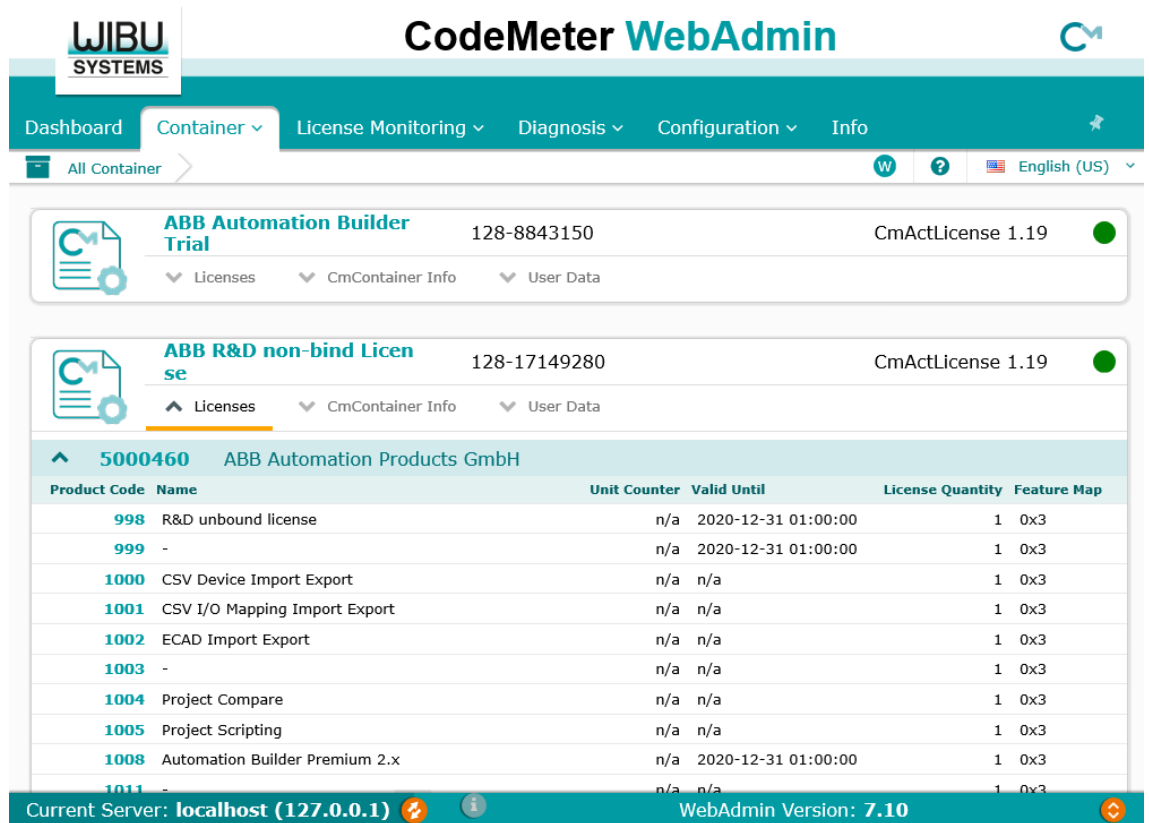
WIBU SYSTEMS

CodeMeter WebAdmin

Dashboard Container License Monitoring Diagnosis Configuration Info

All Container

English (US)

ABB Automation Builder Trial 128-8843150 CmActLicense 1.19

Licenses CmContainer Info User Data

ABB R&D non-bind License 128-17149280 CmActLicense 1.19

Licenses CmContainer Info User Data

5000460 ABB Automation Products GmbH

| Product Code | Name | Unit Counter | Valid Until | License Quantity | Feature Map |
|---|---|---|---|---|---|
| 998 | R&D unbound license | n/a | 2020-12-31 01:00:00 | 1 | 0x3 |
| 999 | - | n/a | 2020-12-31 01:00:00 | 1 | 0x3 |
| 1000 | CSV Device Import Export | n/a | n/a | 1 | 0x3 |
| 1001 | CSV I/O Mapping Import Export | n/a | n/a | 1 | 0x3 |
| 1002 | ECAD Import Export | n/a | n/a | 1 | 0x3 |
| 1003 | - | n/a | n/a | 1 | 0x3 |
| 1004 | Project Compare | n/a | n/a | 1 | 0x3 |
| 1005 | Project Scripting | n/a | n/a | 1 | 0x3 |
| 1008 | Automation Builder Premium 2.x | n/a | 2020-12-31 01:00:00 | 1 | 0x3 |
| 1011 | - | n/a | n/a | 1 | 0x3 |

Current Server: localhost (127.0.0.1) WebAdmin Version: 7.10